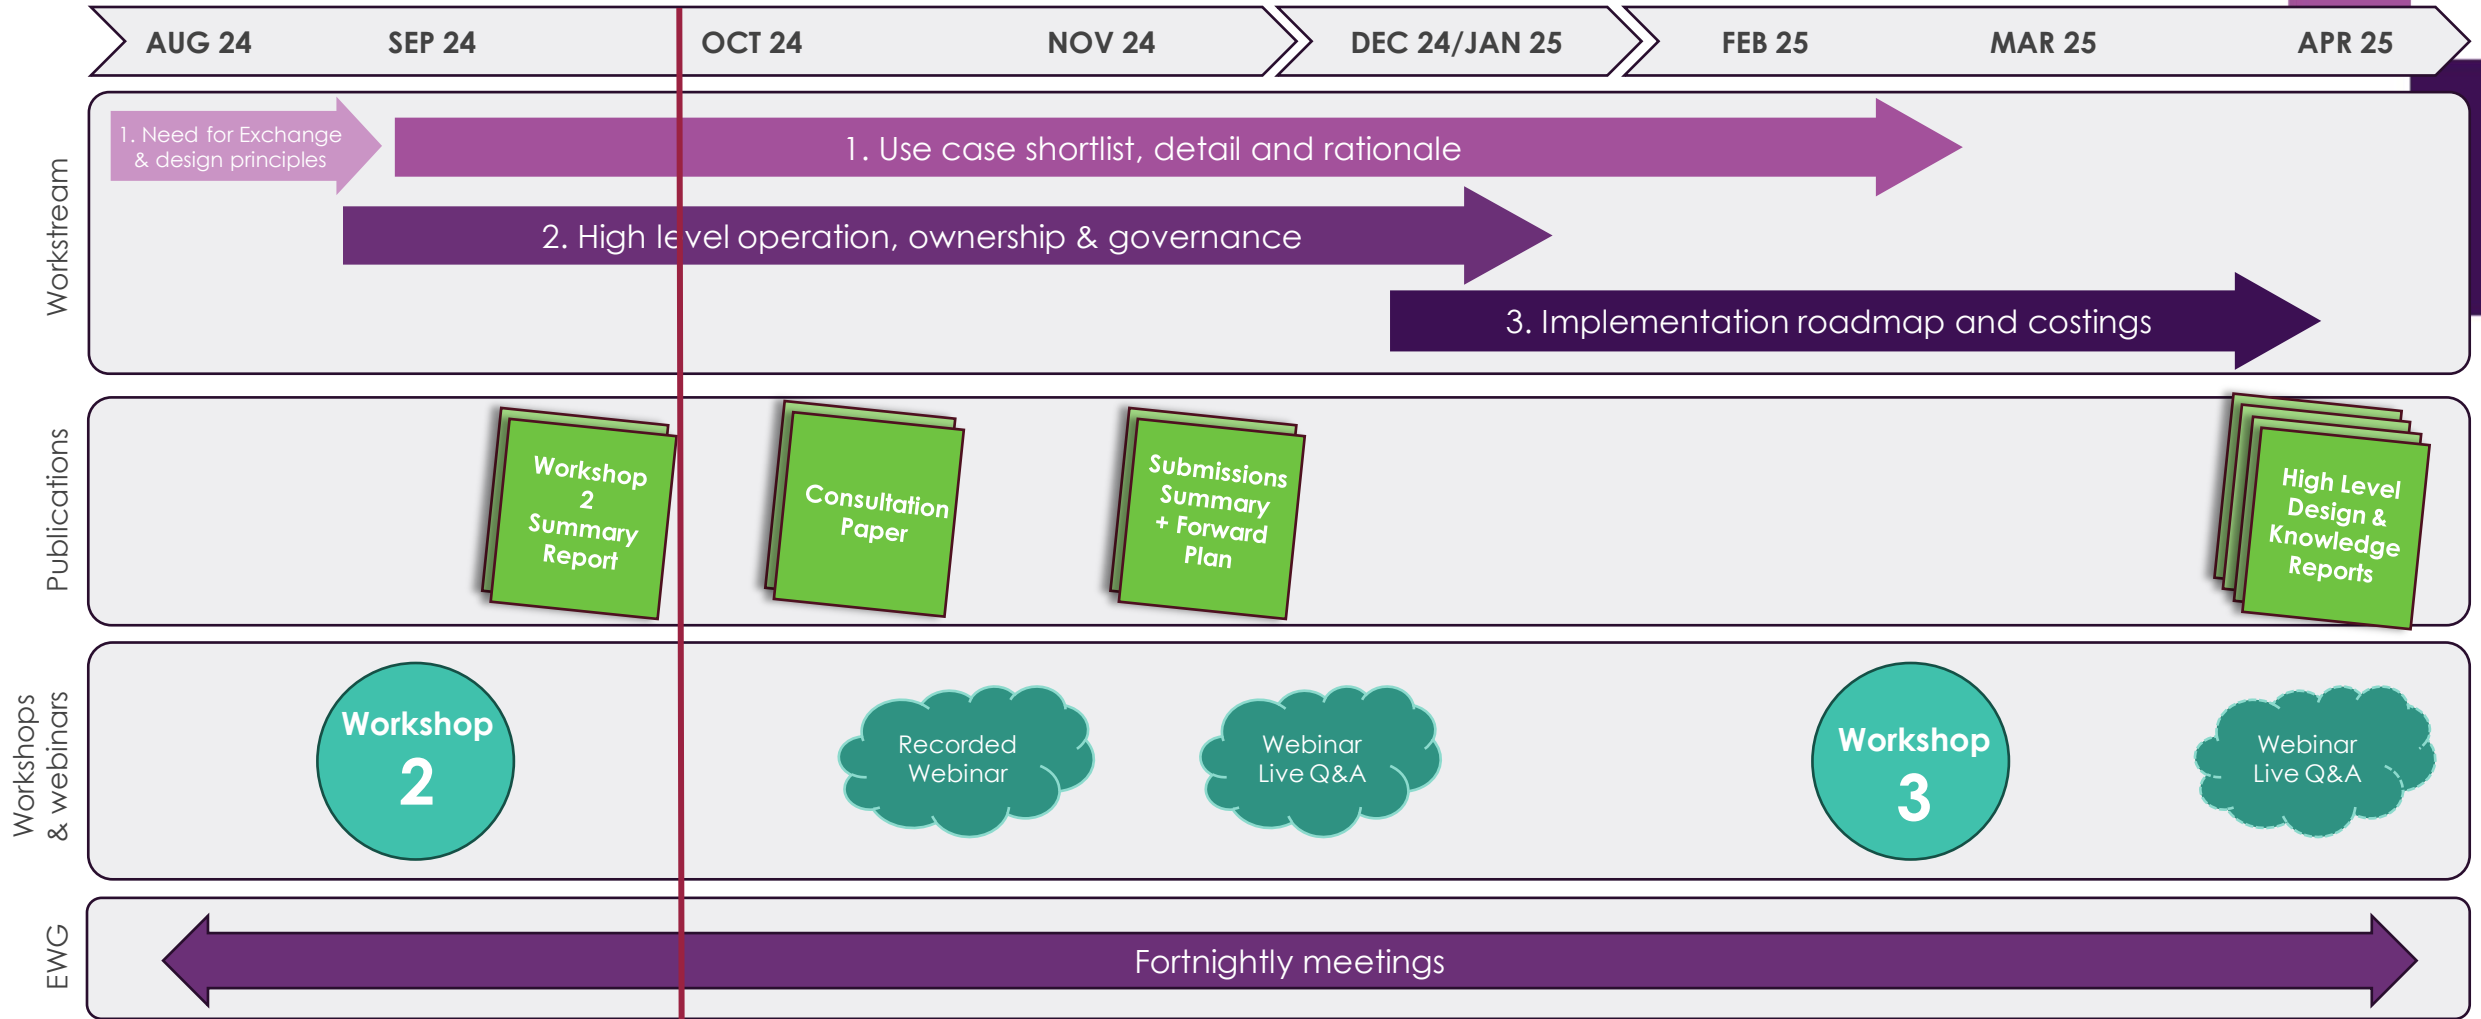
AUG 24 SEP 24 OCT 24 NOV 24 DEC 24/JAN 25 FEB 25 MAR 25 APR 25

Workstream

1. Need for Exchange & design principles

1. Use case shortlist, detail and rationale

2. High level operation, ownership & governance

3. Implementation roadmap and costings

Publications

Workshop 2 Summary Report

Consultation Paper

Submissions Summary + Forward Plan

High Level Design & Knowledge Reports

Workshops & webinars

Workshop 2

Recorded Webinar

Webinar Live Q&A

Workshop 3

Webinar Live Q&A

EWG

Fortnightly meetings